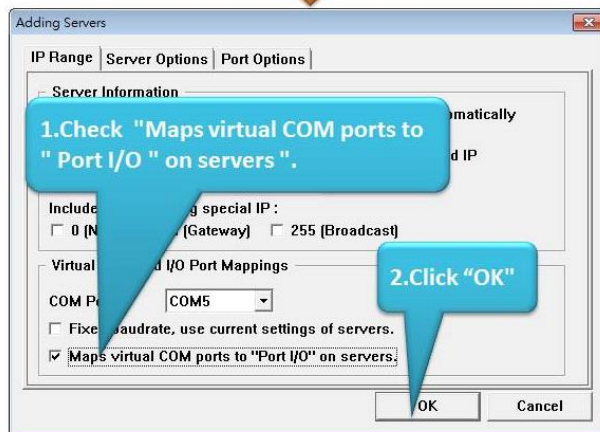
Adding Servers

IP Range | Server Options | Port Options

Server Information

matically

d IP

1.Check "Maps virtual COM ports to " Port I/O " on servers ".

Include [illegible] g special IP :

☐ 0 (N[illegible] (Gateway) ☐ 255 (Broadcast)

Virtual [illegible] d I/O Port Mappings

2.Click "OK"

COM P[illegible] COM5

☐ Fixe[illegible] audrate, use current settings of servers.

☑ Maps virtual COM ports to "Port I/O" on servers.

OK

Cancel